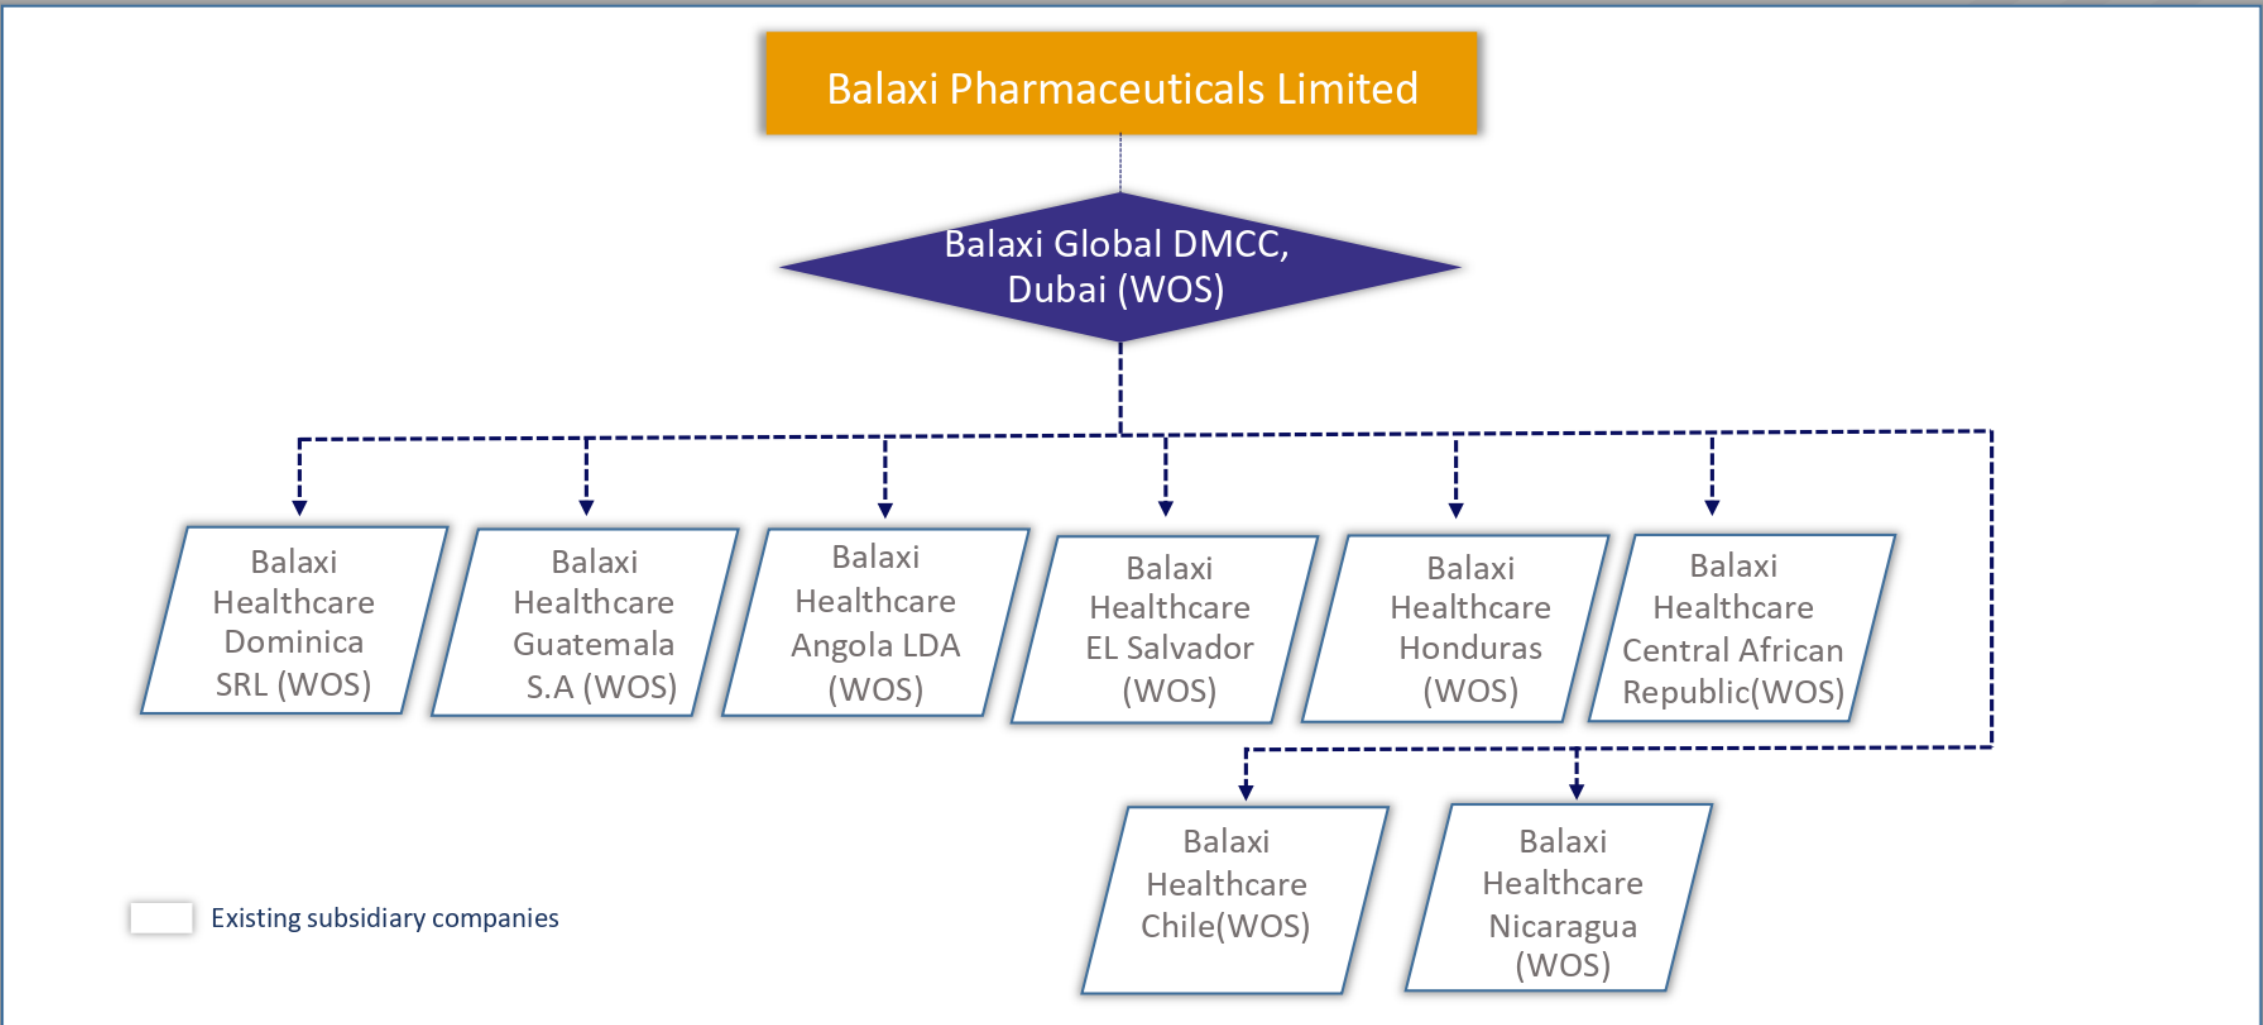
Balaxi Pharmaceuticals Limited

Balaxi Global DMCC, Dubai (WOS)

Balaxi Healthcare Dominica SRL (WOS)

Balaxi Healthcare Guatemala S.A (WOS)

Balaxi Healthcare Angola LDA (WOS)

Balaxi Healthcare EL Salvador (WOS)

Balaxi Healthcare Honduras (WOS)

Balaxi Healthcare Central African Republic(WOS)

Balaxi Healthcare Chile(WOS)

Balaxi Healthcare Nicaragua (WOS)

Existing subsidiary companies